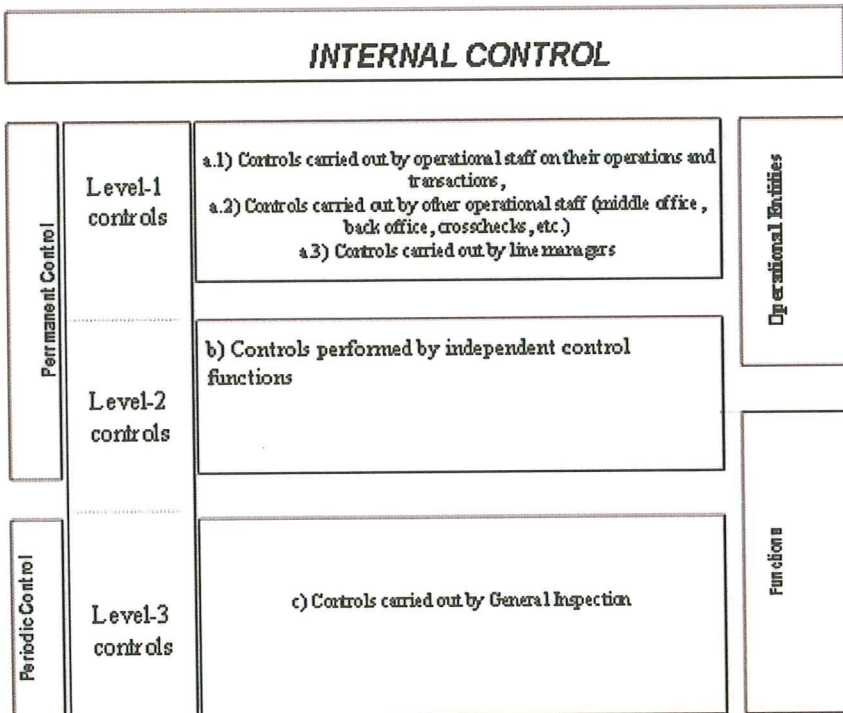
INTERNAL CONTROL

Permanent Control

Periodic Control

Level-1 controls

Level-2 controls

Level-3 controls

a.1) Controls carried out by operational staff on their operations and transactions,
a.2) Controls carried out by other operational staff (middle office, back office, crosschecks, etc.)
a.3) Controls carried out by line managers

b) Controls performed by independent control functions

c) Controls carried out by General Inspection

Operational Entities

Functions